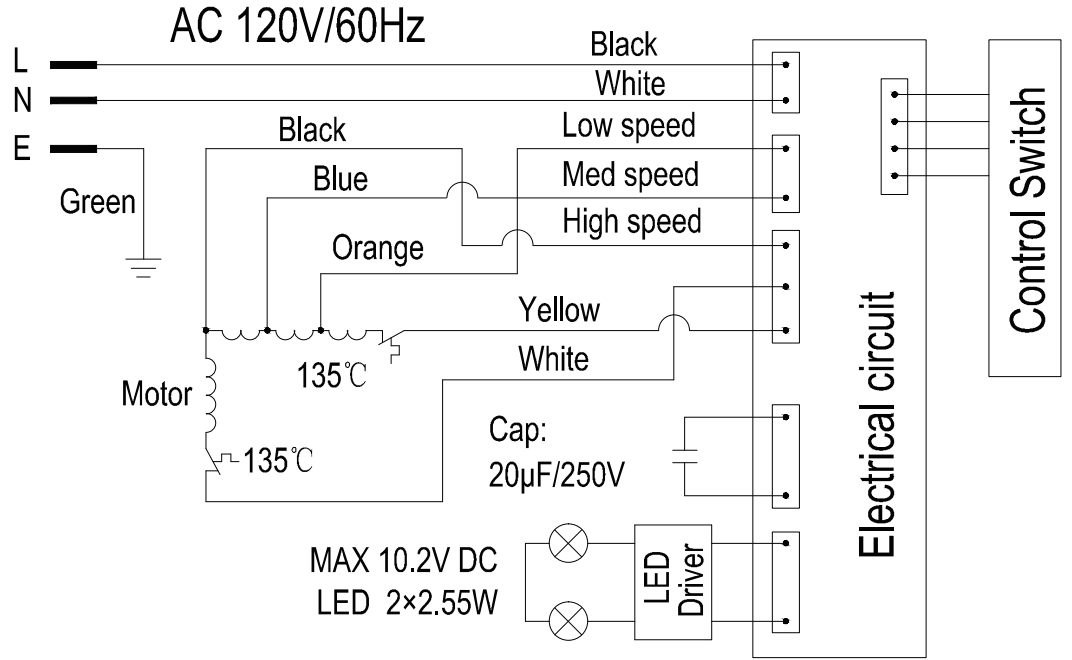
AC 120V/60Hz

L
N
E

Black
White
Low speed
Med speed
High speed

Black
Blue
Orange
Green

Yellow
White

135℃
Motor
135℃

Cap:
20μF/250V

MAX 10.2V DC
LED 2×2.55W

LED
Driver

Electrical circuit

Control Switch